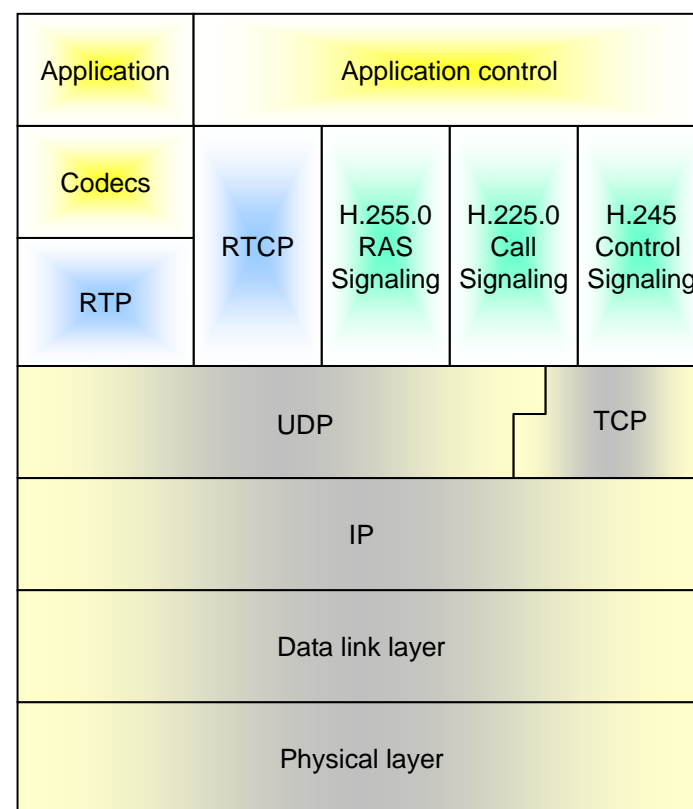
| Application | Application control | | | |
|---|---|---|---|---|
| Codecs | RTCP | H.255.0 RAS Signaling | H.225.0 Call Signaling | H.245 Control Signaling |
| RTP | | | | |

UDP

TCP

IP

Data link layer

Physical layer